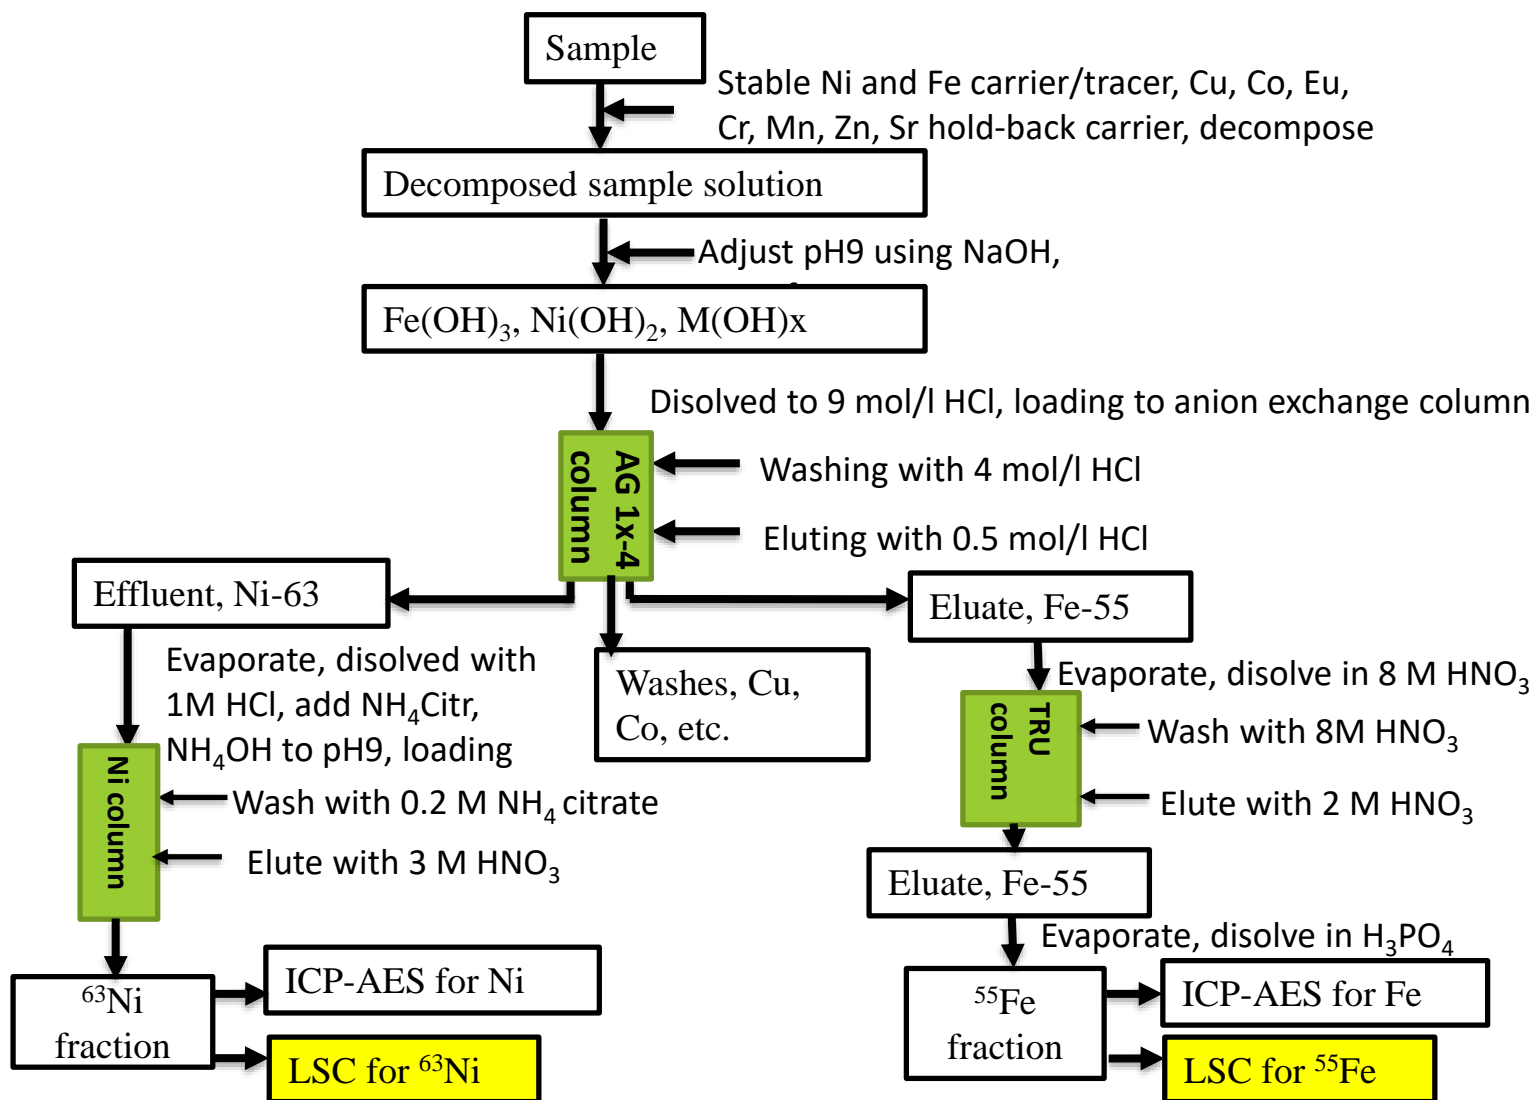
Sample

Stable Ni and Fe carrier/tracer, Cu, Co, Eu, Cr, Mn, Zn, Sr hold-back carrier, decompose

Decomposed sample solution

Adjust pH9 using NaOH,

$Fe(OH)_3$, $Ni(OH)_2$, M(OH)x

Disolved to 9 mol/l HCl, loading to anion exchange column

AG 1x-4 column

Washing with 4 mol/l HCl

Eluting with 0.5 mol/l HCl

Effluent, Ni-63

Eluate, Fe-55

Evaporate, disolved with 1M HCl, add $NH_4$Citr, $NH_4OH$ to pH9, loading

Washes, Cu, Co, etc.

Evaporate, disolve in 8 M $HNO_3$

TRU column

Wash with 8M $HNO_3$

Elute with 2 M $HNO_3$

Ni column

Wash with 0.2 M $NH_4$ citrate

Elute with 3 M $HNO_3$

Eluate, Fe-55

Evaporate, disolve in $H_3PO_4$

$^{63}$Ni fraction

ICP-AES for Ni

LSC for $^{63}$Ni

$^{55}$Fe fraction

ICP-AES for Fe

LSC for $^{55}$Fe